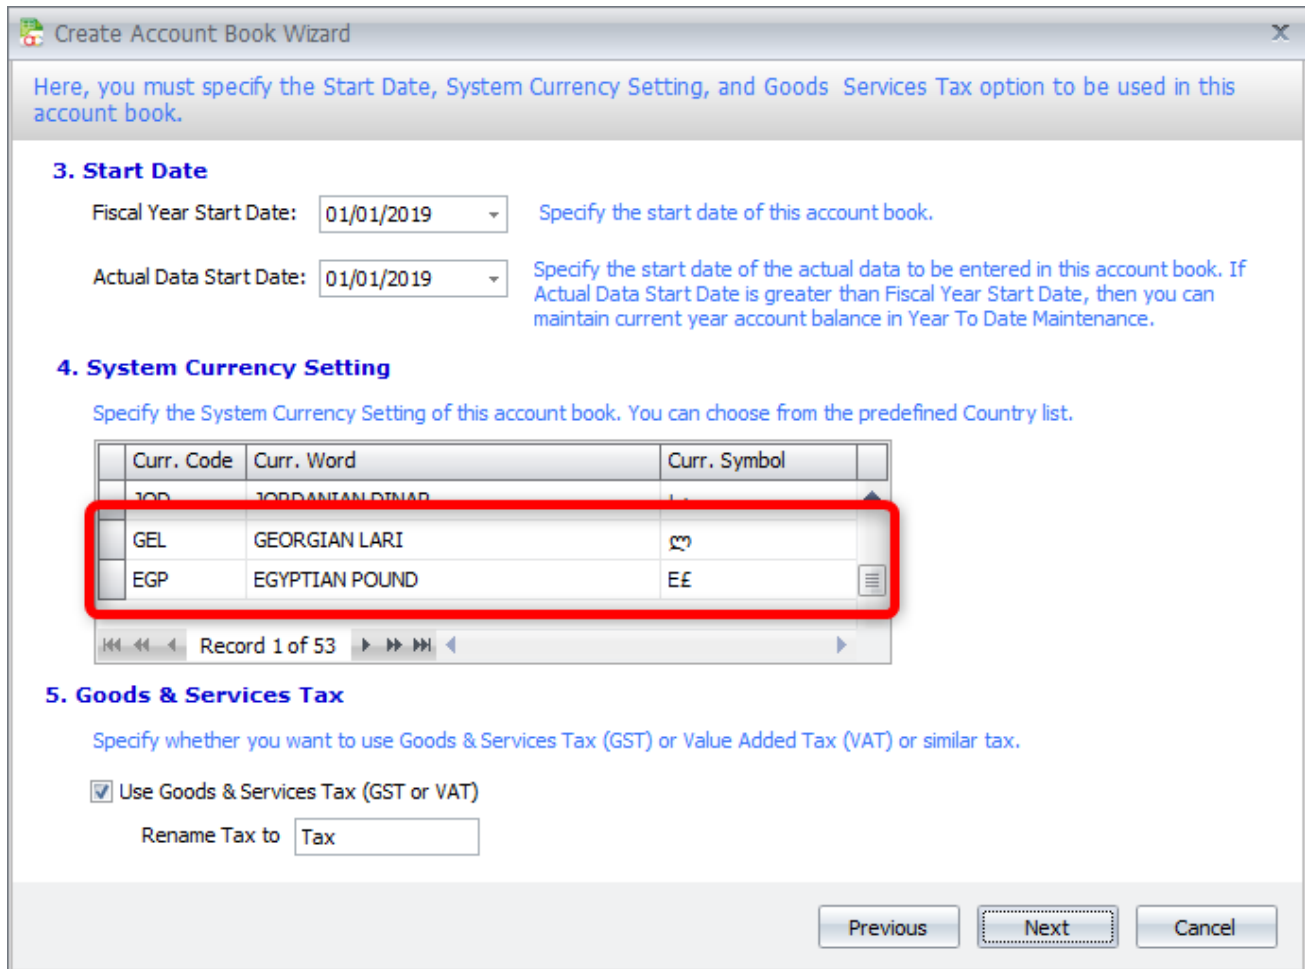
Create Account Book Wizard

Here, you must specify the Start Date, System Currency Setting, and Goods Services Tax option to be used in this account book.

3. Start Date

Fiscal Year Start Date: 01/01/2019

Specify the start date of this account book.

Actual Data Start Date: 01/01/2019

Specify the start date of the actual data to be entered in this account book. If Actual Data Start Date is greater than Fiscal Year Start Date, then you can maintain current year account balance in Year To Date Maintenance.

4. System Currency Setting

Specify the System Currency Setting of this account book. You can choose from the predefined Country list.

| Curr. Code | Curr. Word | Curr. Symbol |
|---|---|---|
| JOD | JORDANIAN DINAR | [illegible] |
| GEL | GEORGIAN LARI | ლ |
| EGP | EGYPTIAN POUND | E£ |

Record 1 of 53

5. Goods & Services Tax

Specify whether you want to use Goods & Services Tax (GST) or Value Added Tax (VAT) or similar tax.

Use Goods & Services Tax (GST or VAT)

Rename Tax to Tax

Previous Next Cancel